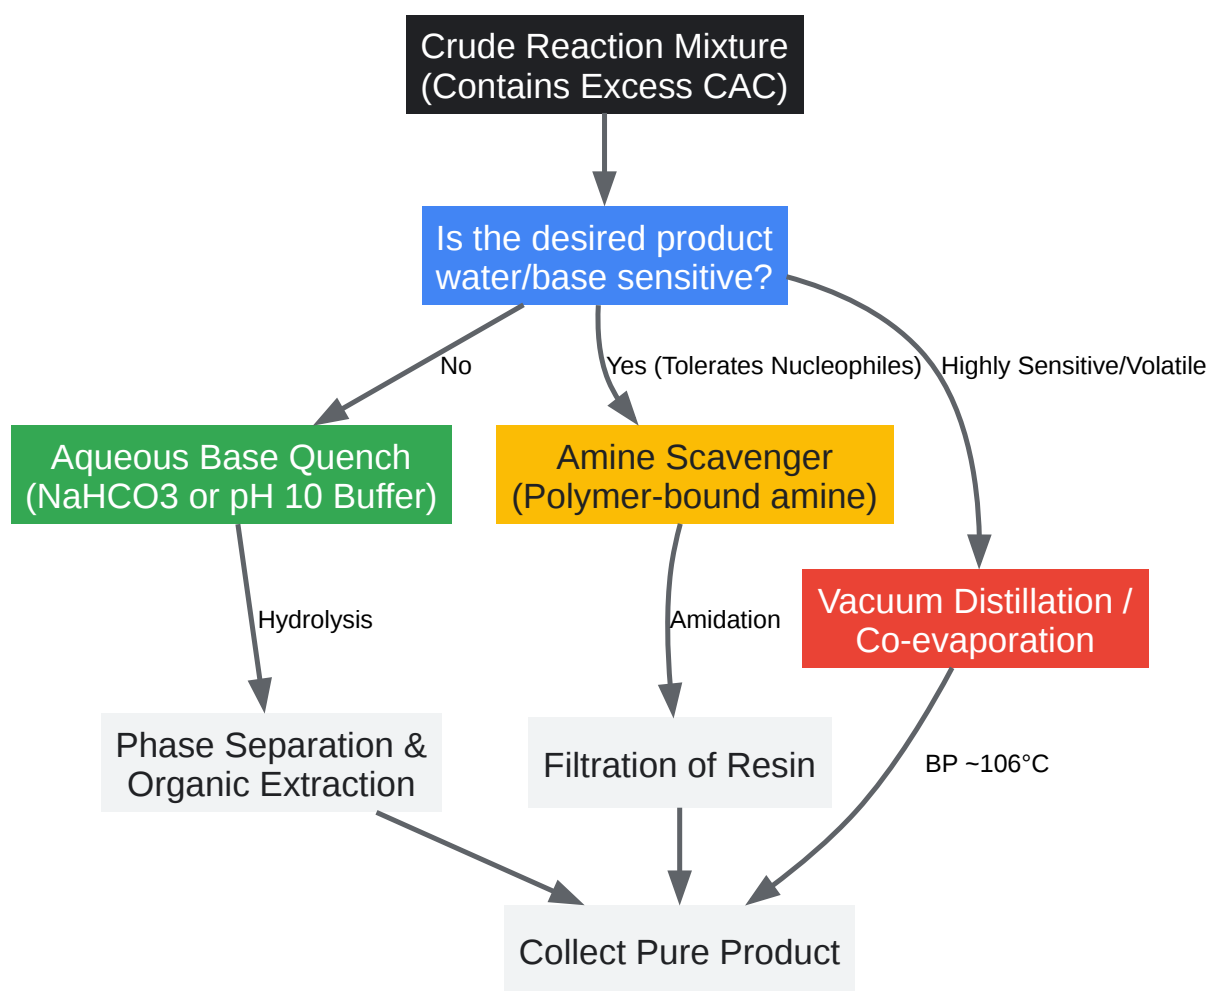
Crude Reaction Mixture (Contains Excess CAC)

Is the desired product water/base sensitive?

No

Yes (Tolerates Nucleophiles)

Highly Sensitive/Volatile

Aqueous Base Quench (NaHCO3 or pH 10 Buffer)

Amine Scavenger (Polymer-bound amine)

Vacuum Distillation / Co-evaporation

Hydrolysis

Amidation

Phase Separation & Organic Extraction

Filtration of Resin

BP ~106°C

Collect Pure Product